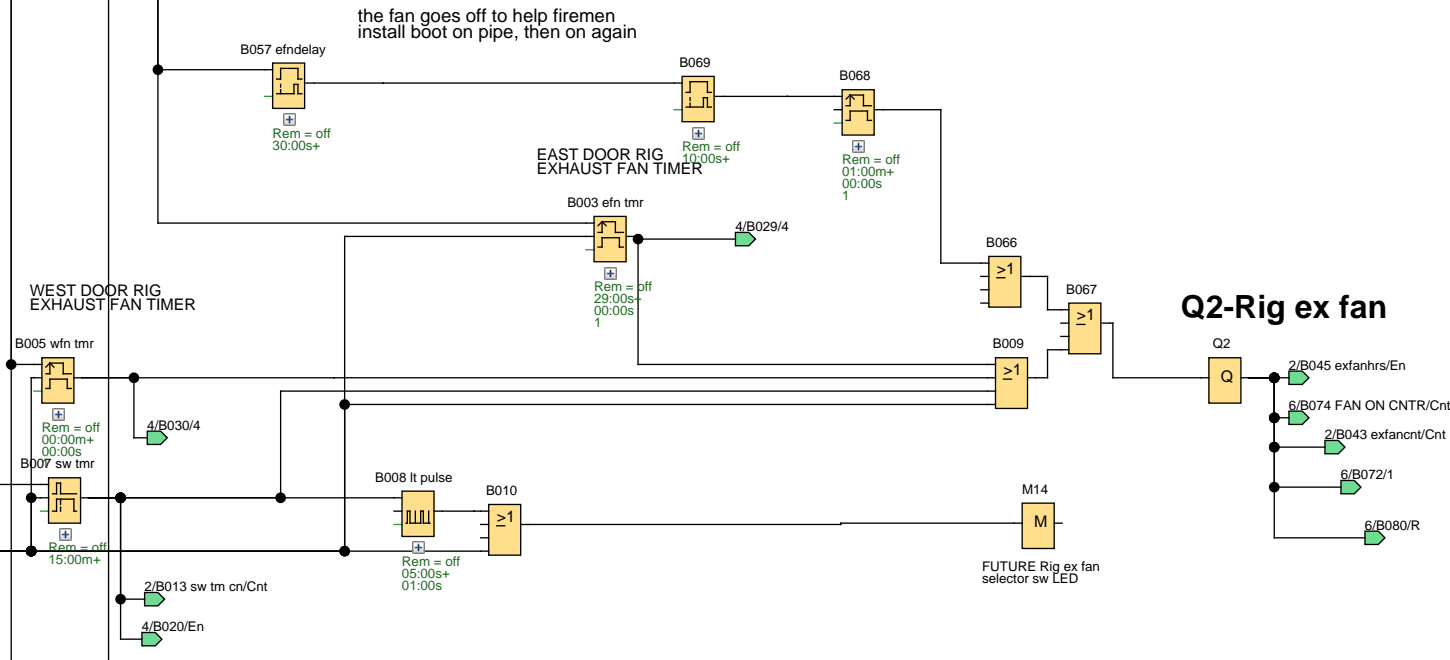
the fan goes off to help firemen install boot on pipe, then on again

B057 efndelay
Rem = off
30:00s+

B069
Rem = off
10:00s+

B068
Rem = off
01:00m+
00:00s
1

EAST DOOR RIG
EXHAUST FAN TIMER

B003 efn tmr
Rem = off
29:00s+
00:00s
1

4/B029/4

B066
≥1

B067
≥1

Q2-Rig ex fan

WEST DOOR RIG
EXHAUST FAN TIMER

B005 wfn tmr
Rem = off
00:00m+
00:00s

4/B030/4

B009
≥1

Q2
Q

2/B045 exfanhrs/En
6/B074 FAN ON CNTR/Cnt
2/B043 exfancnt/Cnt
6/B072/1
6/B080/R

B007 sw tmr
Rem = off
15:00m+

B008 lt pulse
Rem = off
05:00s+
01:00s

B010
≥1

M14
M

FUTURE Rig ex fan
selector sw LED

2/B013 sw tm cn/Cnt
4/B020/En